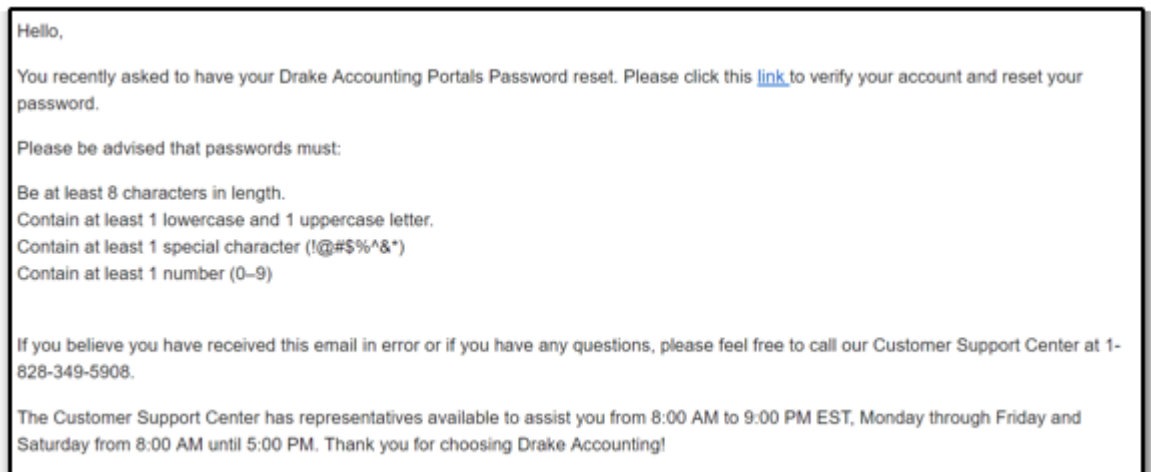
Hello,

You recently asked to have your Drake Accounting Portals Password reset. Please click this link to verify your account and reset your password.

Please be advised that passwords must:

Be at least 8 characters in length.
Contain at least 1 lowercase and 1 uppercase letter.
Contain at least 1 special character (!@#$%^&*)
Contain at least 1 number (0–9)

If you believe you have received this email in error or if you have any questions, please feel free to call our Customer Support Center at 1-828-349-5908.

The Customer Support Center has representatives available to assist you from 8:00 AM to 9:00 PM EST, Monday through Friday and Saturday from 8:00 AM until 5:00 PM. Thank you for choosing Drake Accounting!